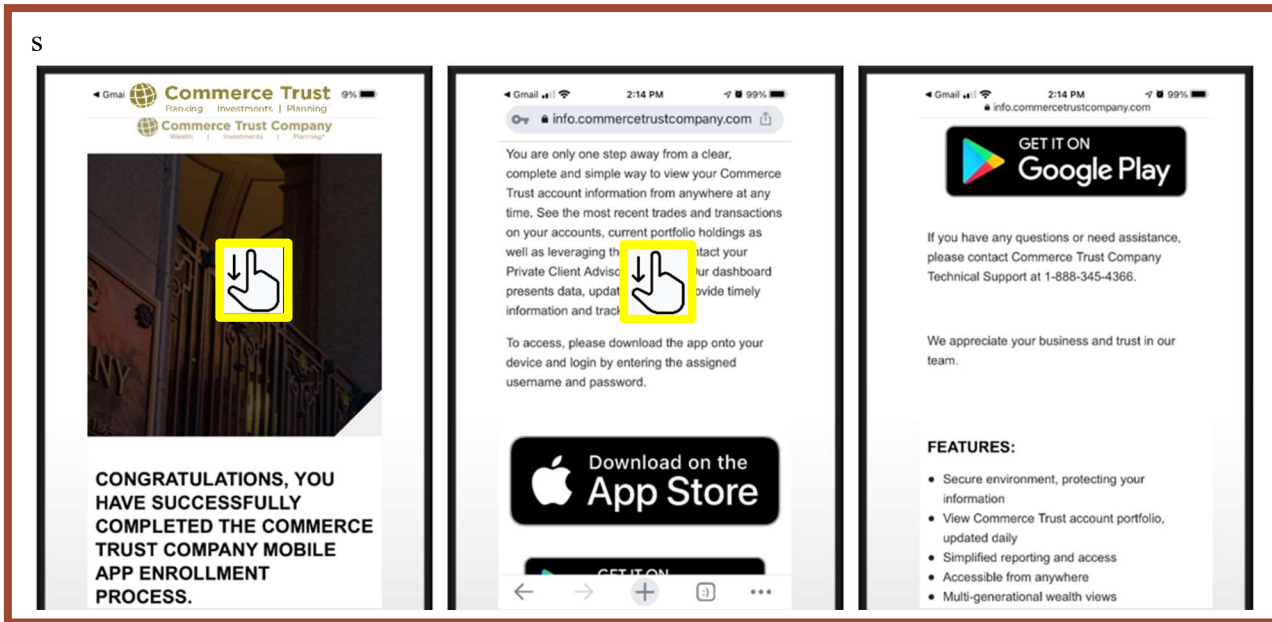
s

◂ Gmai Commerce Trust Banking | Investments | Planning 9%

Commerce Trust Company Wealth | Investments | Planning

NY

CONGRATULATIONS, YOU HAVE SUCCESSFULLY COMPLETED THE COMMERCE TRUST COMPANY MOBILE APP ENROLLMENT PROCESS.

◂ Gmail 2:14 PM 99%

info.commercetrustcompany.com

You are only one step away from a clear, complete and simple way to view your Commerce Trust account information from anywhere at any time. See the most recent trades and transactions on your accounts, current portfolio holdings as well as leveraging th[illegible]ntact your Private Client Adviso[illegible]ur dashboard presents data, updat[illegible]ovide timely information and track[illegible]

To access, please download the app onto your device and login by entering the assigned username and password.

Download on the App Store

GET IT ON

◂ Gmail 2:14 PM 99%

info.commercetrustcompany.com

GET IT ON Google Play

If you have any questions or need assistance, please contact Commerce Trust Company Technical Support at 1-888-345-4366.

We appreciate your business and trust in our team.

FEATURES:

• Secure environment, protecting your information
• View Commerce Trust account portfolio, updated daily
• Simplified reporting and access
• Accessible from anywhere
• Multi-generational wealth views